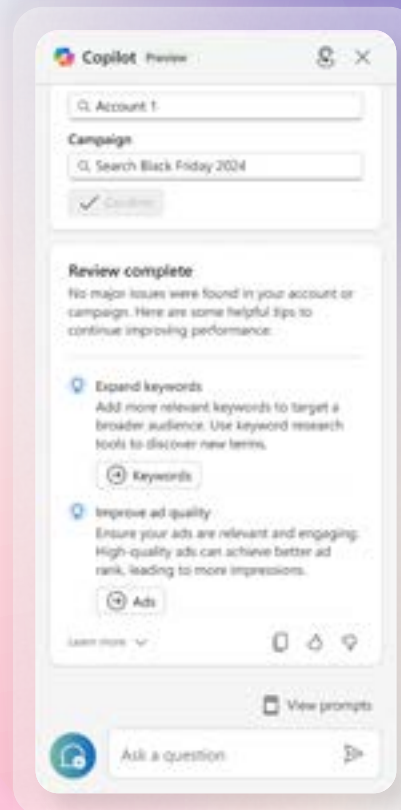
Copilot Preview

Account 1

Campaign

Search Black Friday 2024

Confirm

Review complete

No major issues were found in your account or campaign. Here are some helpful tips to continue improving performance.

Expand keywords

Add more relevant keywords to target a broader audience. Use keyword research tools to discover new terms.

Keywords

Improve ad quality

Ensure your ads are relevant and engaging. High-quality ads can achieve better ad rank, leading to more impressions.

Ads

Learn more

View prompts

Ask a question